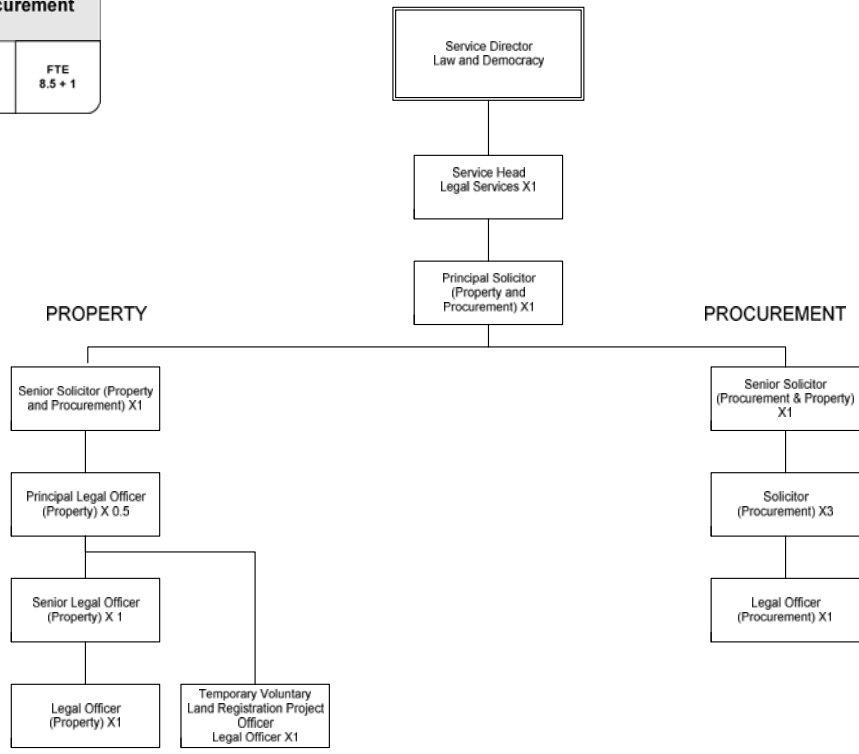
curement

FTE
8.5 + 1

Service Director
Law and Democracy

Service Head
Legal Services X1

Principal Solicitor
(Property and
Procurement) X1

PROPERTY

PROCUREMENT

Senior Solicitor (Property and Procurement) X1

Principal Legal Officer
(Property) X 0.5

Senior Legal Officer
(Property) X 1

Legal Officer
(Property) X1

Temporary Voluntary
Land Registration Project
Officer
Legal Officer X1

Senior Solicitor
(Procurement & Property)
X1

Solicitor
(Procurement) X3

Legal Officer
(Procurement) X1